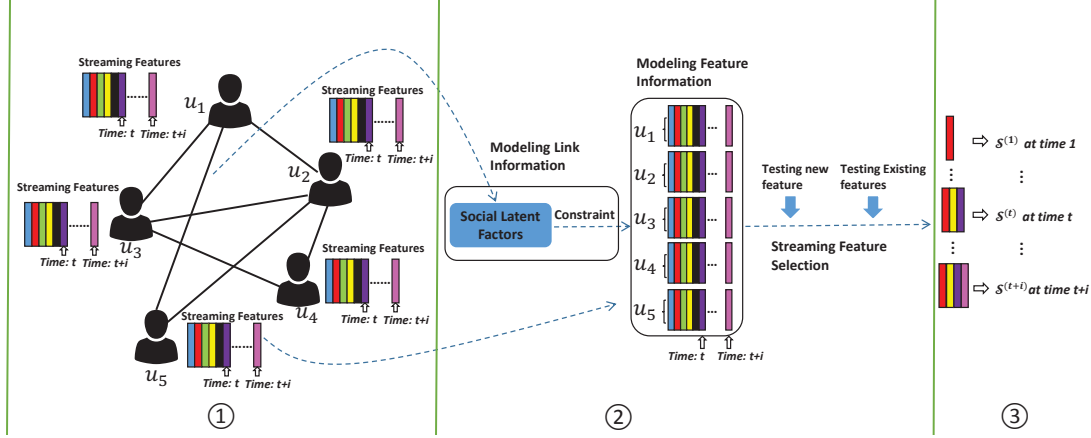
Streaming Features

Time: t Time: t+i

$u_1$

Streaming Features

Time: t Time: t+i

$u_2$

Streaming Features

Time: t Time: t+i

$u_3$

Streaming Features

Time: t Time: t+i

$u_4$

Streaming Features

Time: t Time: t+i

$u_5$

①

Modeling Link Information

Social Latent Factors

Constraint

Modeling Feature Information

$u_1$

$u_2$

$u_3$

$u_4$

$u_5$

Time: t Time: t+i

Testing new feature

Testing Existing features

Streaming Feature Selection

②

$S^{(1)}$ at time 1

⋮ ⋮

$S^{(t)}$ at time t

⋮ ⋮

$S^{(t+i)}$ at time t+i

③